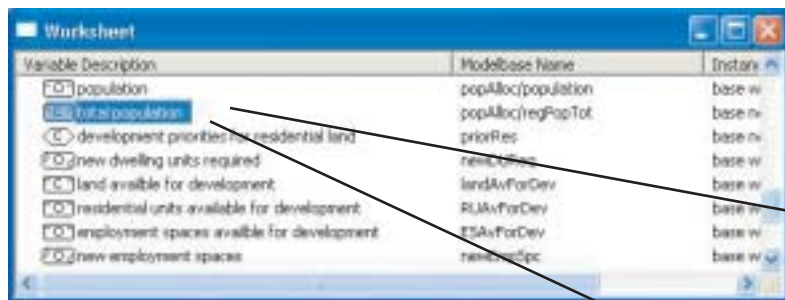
Worksheet

| Variable Description | Modelbase Name | Instan |
|---|---|---|
| [O] population | popAlloc/population | base w |
| [EB] total population | popAlloc/regPopTot | base n |
| (C) development priorities for residential land | priorRes | base n |
| [O] new dwelling units required | newDUReq | base w |
| [C] land availble for development | landAvForDev | base w |
| [O] residential units available for development | RUAvForDev | base w |
| [O] employment spaces availble for development | ESAvForDev | base w |
| [O] new employment spaces | newEmpSpc | base w |